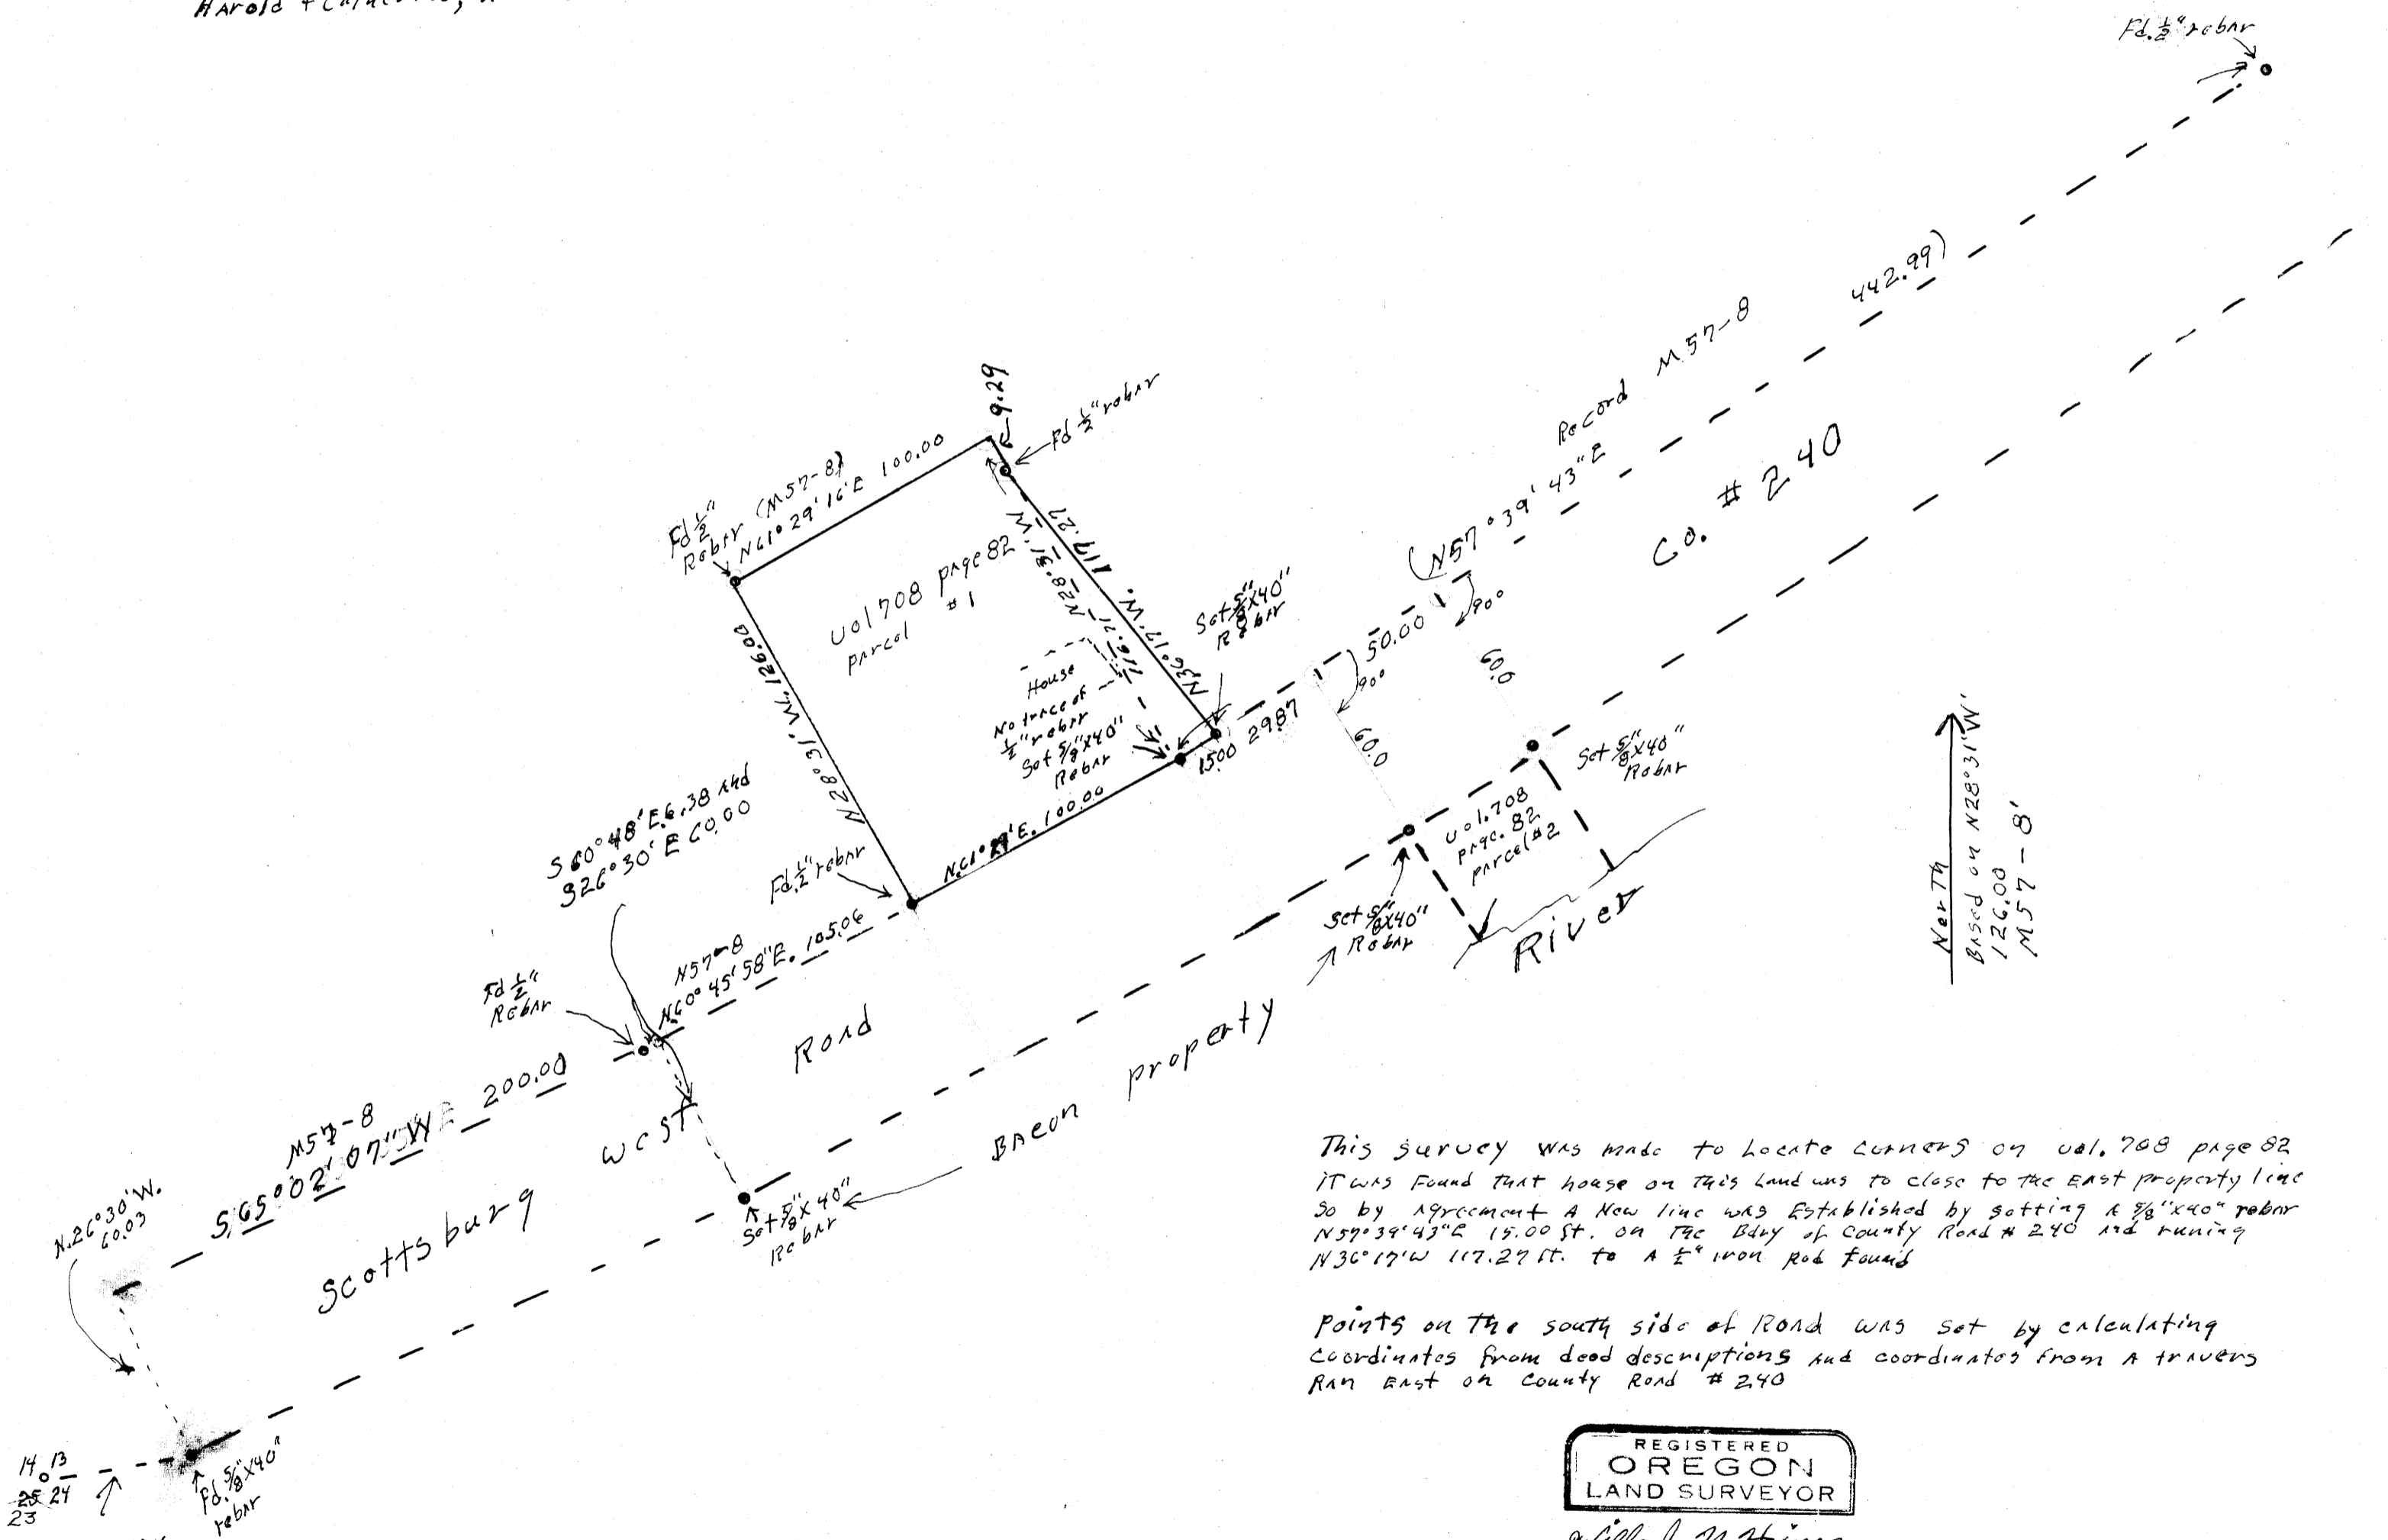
Harold + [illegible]

Fd. $\frac{1}{2}$" rebar

442.99)

Record M57-8

(N57°39'43"E

Co. # 240

9.29

Fd $\frac{1}{2}$" rebar

Fd $\frac{1}{2}$" Rebar (M57-8)

N61°29'16"E 100.00

Vol 708 page 82 parcel #1

N28°31'W. 117.27

N30°17'W. 117.27

Set $\frac{5}{8}$"X40" Rebar

House

No trace of $\frac{1}{2}$" rebar

Set $\frac{5}{8}$"X40" Rebar

15.00 29.87

50.00

90°

90°

60.0

60.0

N28°31'W. 126.00

N61°29'E. 100.00

Fd $\frac{1}{2}$" rebar

S60°48'E.6.38 And S26°30'E 60.00

Set $\frac{5}{8}$"X40" Rebar

Vol. 708 page. 82 parcel #2

Set $\frac{5}{8}$"X40" Rebar

River

North

Based on N28°31'W 126.00 M57-8

Fd $\frac{1}{2}$" Rebar

N57-8

N60°45'58"E. 105.06

Road

West

Bacon property

M57-8

S65°02'07"W 200.00

Scottsburg

Set $\frac{5}{8}$"X40" Rebar

N.26°30'W. 60.03

14 13
25 24
23

Fd. $\frac{5}{8}$"X40" rebar

This survey was made to Locate corners on vol. 708 page 82 IT was Found that house on this land was to close to the East property line so by agreement A New line was Established by setting A $\frac{5}{8}$"X40" rebar N57°39'43"E 15.00 ft. on the Bdry of County Road # 240 And runing N30°17'W 117.27 ft. to A $\frac{1}{2}$" iron Rod found

points on the south side of Road was set by calculating coordinates from deed descriptions And coordinates from A travers Ran East on County Road # 240

REGISTERED
OREGON
LAND SURVEYOR

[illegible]